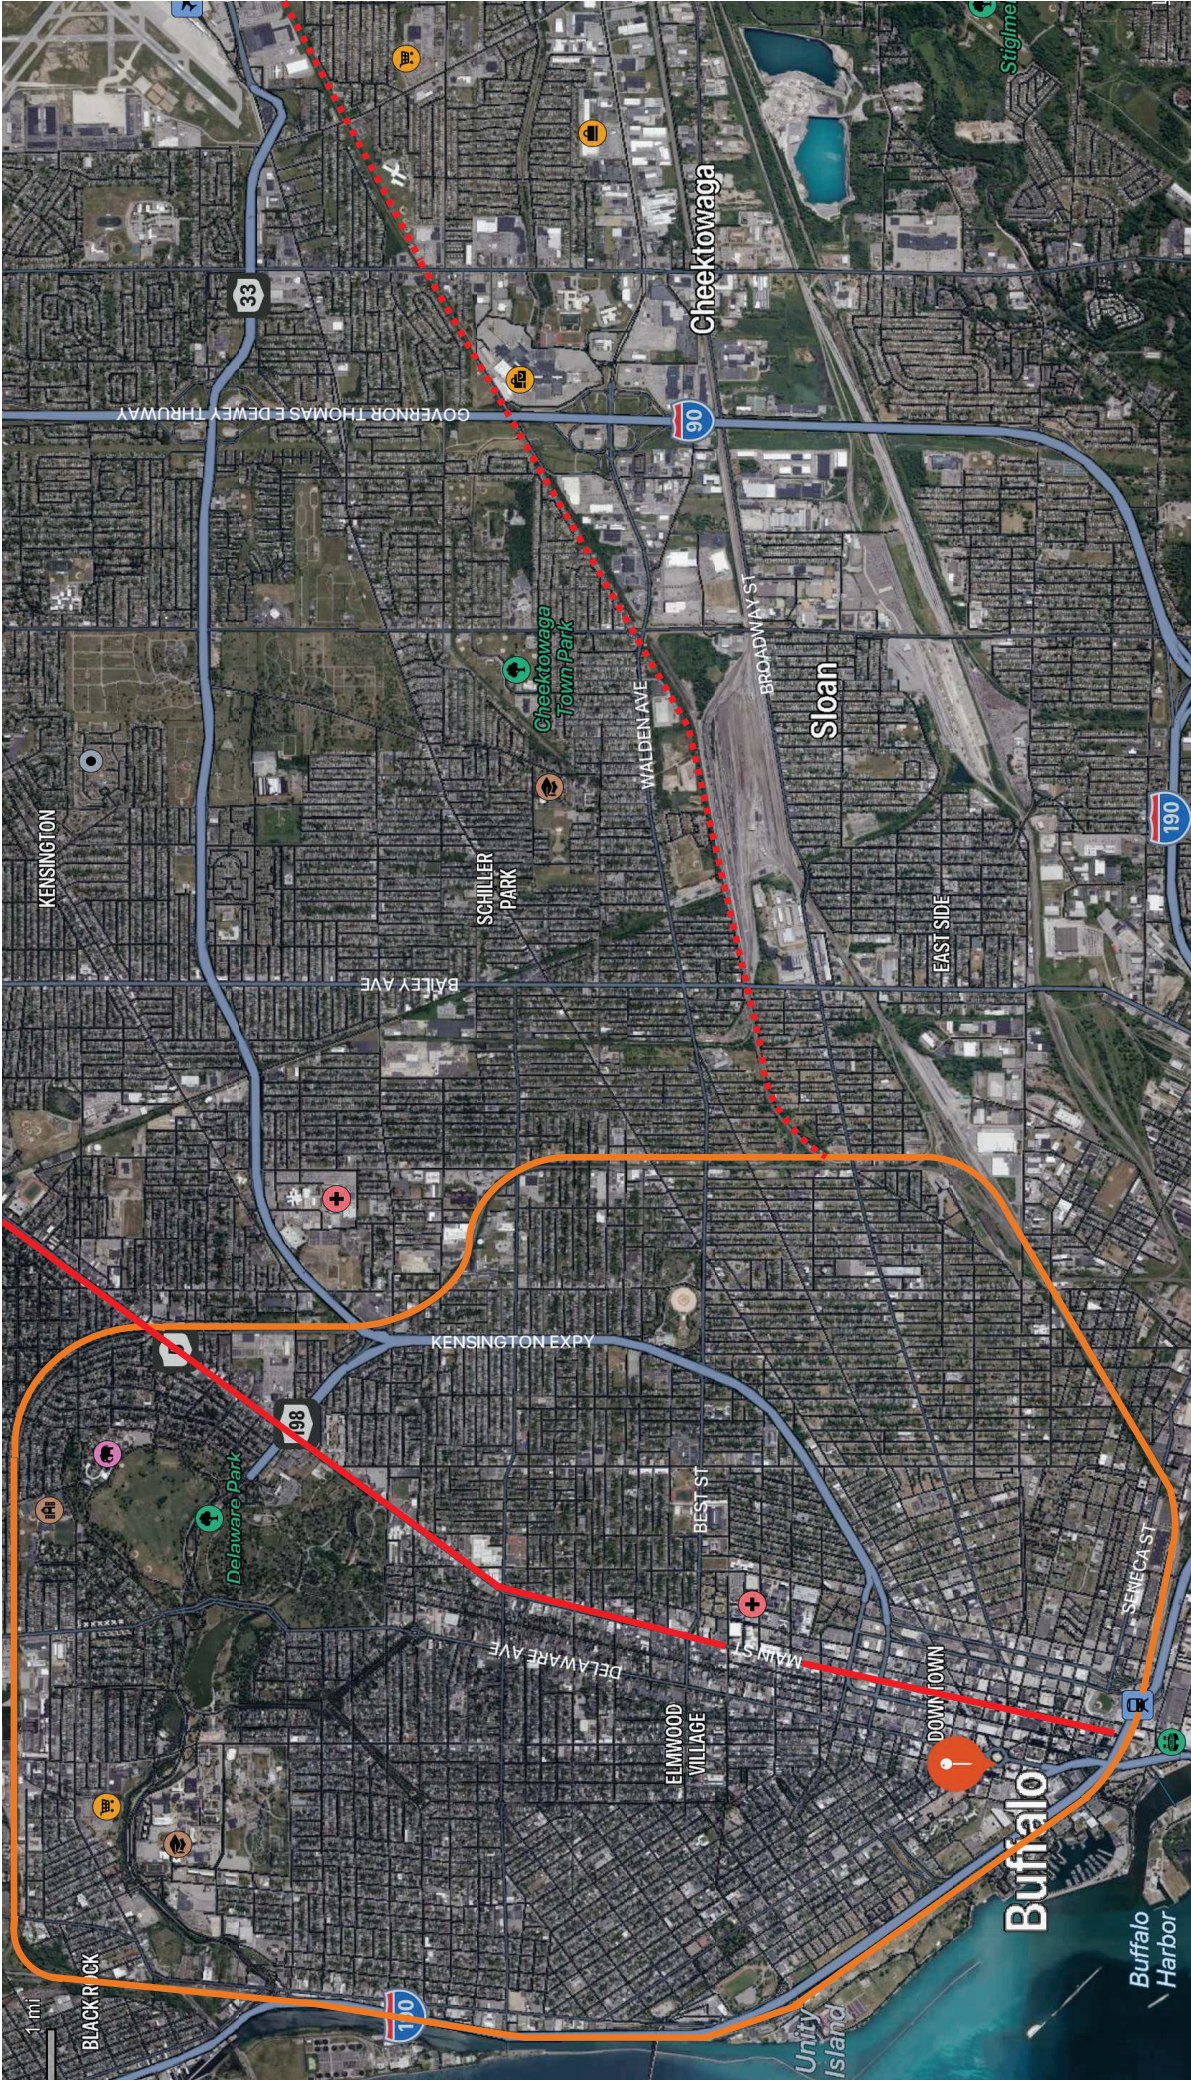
Stigme
Cheektowaga
33
GOVERNOR THOMAS E DEWEY THRUWAY
90
BROADWAY ST
Sloan
WALDEN AVE
Cheektowaga Town Park
KENSINGTON
SCHILLER PARK
190
EAST SIDE
BAILEY AVE
KENSINGTON EXPY
198
Delaware Park
BEST ST
SENECA ST
MAIN ST
DELAWARE AVE
ELMWOOD VILLAGE
DOWNTOWN
Buffalo
Buffalo Harbor
BLACK ROCK
1 mi
190
Unity Island